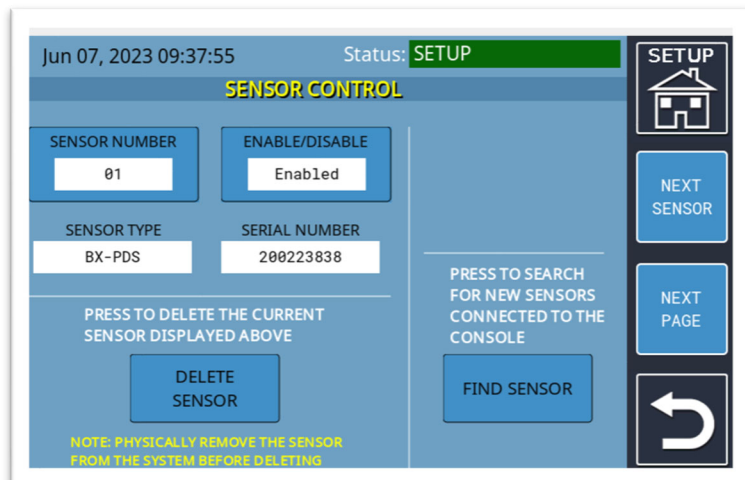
Jun 07, 2023 09:37:55
Status: SETUP

SETUP

SENSOR CONTROL

SENSOR NUMBER
01

ENABLE/DISABLE
Enabled

SENSOR TYPE
BX-PDS

SERIAL NUMBER
200223838

PRESS TO DELETE THE CURRENT SENSOR DISPLAYED ABOVE

DELETE SENSOR

NOTE: PHYSICALLY REMOVE THE SENSOR FROM THE SYSTEM BEFORE DELETING

PRESS TO SEARCH FOR NEW SENSORS CONNECTED TO THE CONSOLE

FIND SENSOR

NEXT SENSOR

NEXT PAGE